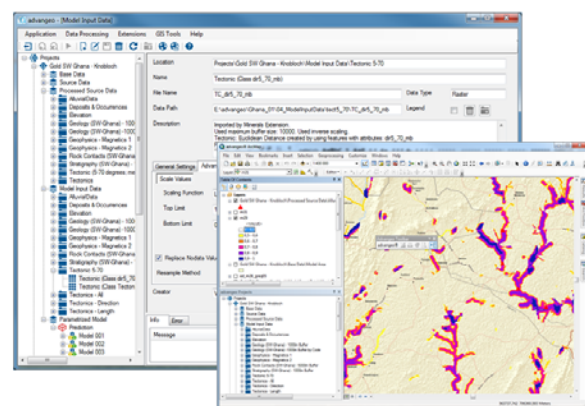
advangeo - [Model Input Data]

Application Data Processing Extensions GIS Tools Help

Projects
Gold SW Ghana - Knobloch
Base Data
Source Data
Processed Source Data
AlluvialData
Deposits & Occurrences
Elevation
Geology (SW-Ghana) - 1000
Geology (SW-Ghana) - 1000
Geophysics - Magnetics 1
Geophysics - Magnetics 2
Rock Contacts (SW-Ghana)
Stratigraphy (SW-Ghana)
Tectonic (5-70 degrees)
Tectonics
Model Input Data
AlluvialData
Deposits & Occurrences
Elevation
Geology (SW-Ghana) - 1000
Geology (SW-Ghana) - 1000
Geophysics - Magnetics 1
Geophysics - Magnetics 2
Rock Contacts (SW-Ghana)
Stratigraphy (SW-Ghana)
Tectonic 5-70
Tectonic (Class: dir5_70
Tectonic (Class: Tecton
Tectonics - All
Tectonics - Direction
Tectonics - Length
Parametrised Model
Prediction
Model 001
Model 002
Model 003

Location Projects\Gold SW Ghana - Knobloch\Model Input Data\Tectonic 5-70
Name Tectonic (Class: dir5_70_mb)
File Name TC_dir5_70_mb
Data Type Raster
Data Path E:\advangeo\Ghana_01-04_ModelInputData\tectf5_70\TC_dir5_70_mb
Legend
Description Imported by Minerals Extension.
Used maximum buffer size: 10000. Used inverse scaling.
Tectonic: Euclidean Distance created by using features with attributes: dir5_70_mb

General Settings Advan
Scale Values
Scaling Function
Top Limit
Bottom Limit
Replace Nodata Valu
Resample Method
Creator

Info Error
Message

advangeo - ArcMap
File Edit View Bookmarks Insert Selection Geoprocessing Customize Windows Help
Table Of Contents
advangeo Projects